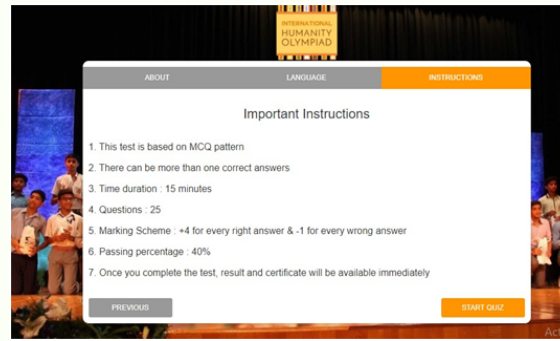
INTERNATIONAL HUMANITY OLYMPIAD

ABOUT
LANGUAGE
INSTRUCTIONS

Important Instructions

1. This test is based on MCQ pattern
2. There can be more than one correct answers
3. Time duration : 15 minutes
4. Questions : 25
5. Marking Scheme : +4 for every right answer & -1 for every wrong answer
6. Passing percentage : 40%
7. Once you complete the test, result and certificate will be available immediately

PREVIOUS
START QUIZ

Act